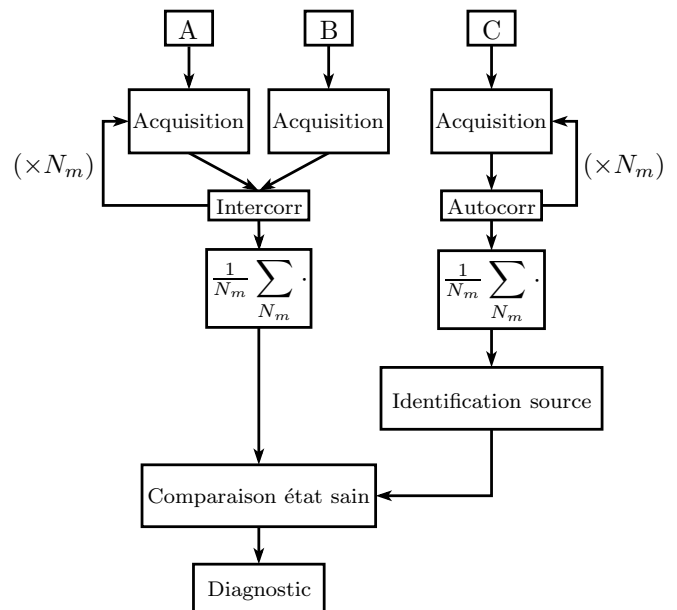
A

B

C

Acquisition

Acquisition

Acquisition

$(\times N_m)$

$(\times N_m)$

Intercorr

Autocorr

$\frac{1}{N_m}\sum_{N_m}\cdot$

$\frac{1}{N_m}\sum_{N_m}\cdot$

Identification source

Comparaison état sain

Diagnostic